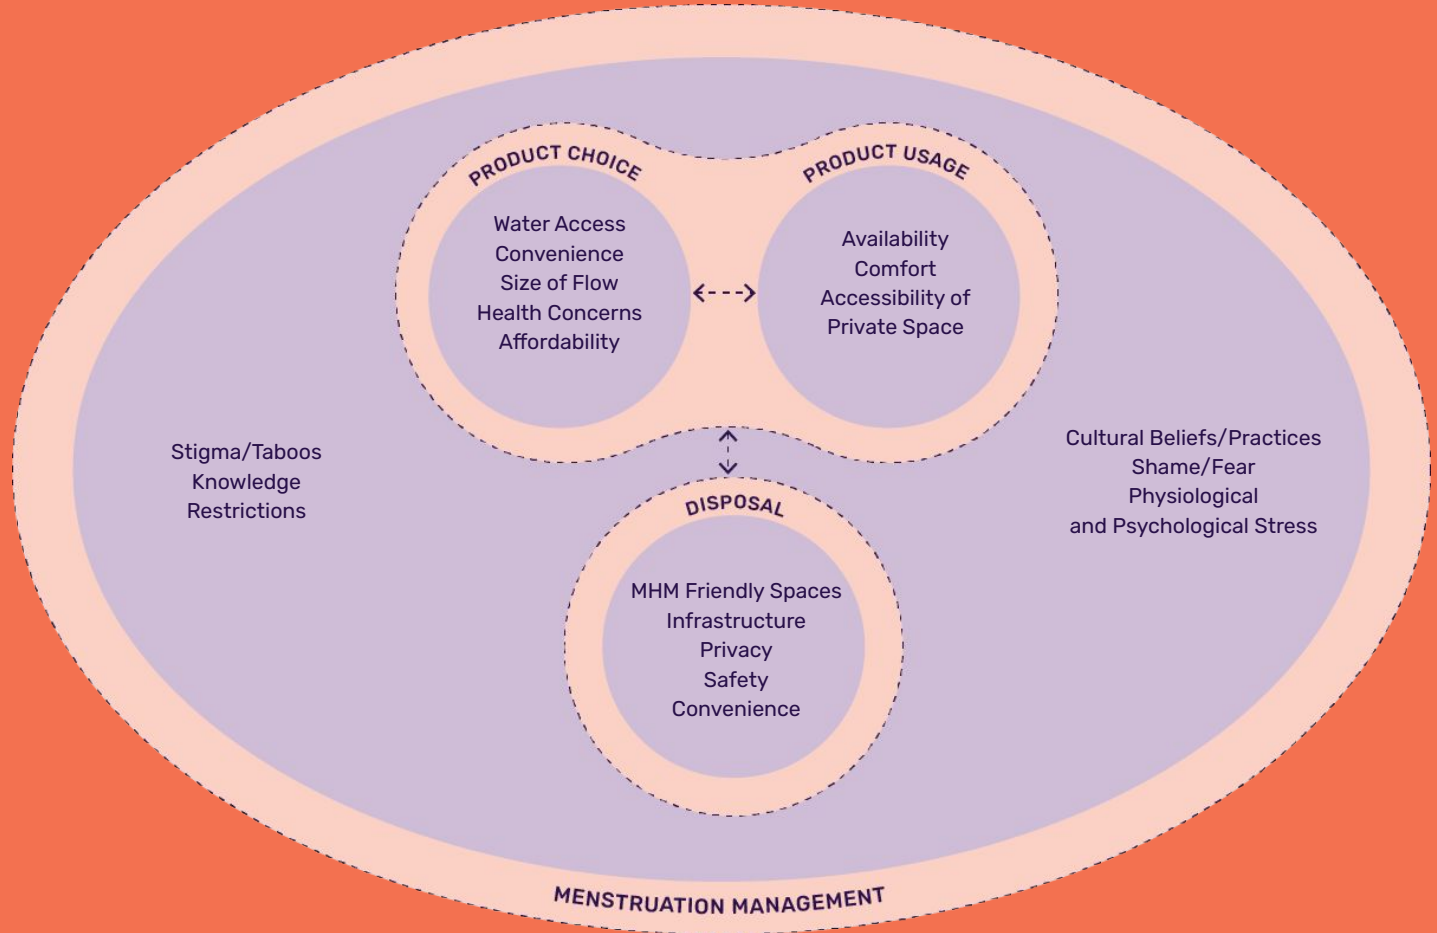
PRODUCT CHOICE

Water Access
Convenience
Size of Flow
Health Concerns
Affordability

PRODUCT USAGE

Availability
Comfort
Accessibility of
Private Space

Stigma/Taboos
Knowledge
Restrictions

Cultural Beliefs/Practices
Shame/Fear
Physiological
and Psychological Stress

DISPOSAL

MHM Friendly Spaces
Infrastructure
Privacy
Safety
Convenience

MENSTRUATION MANAGEMENT